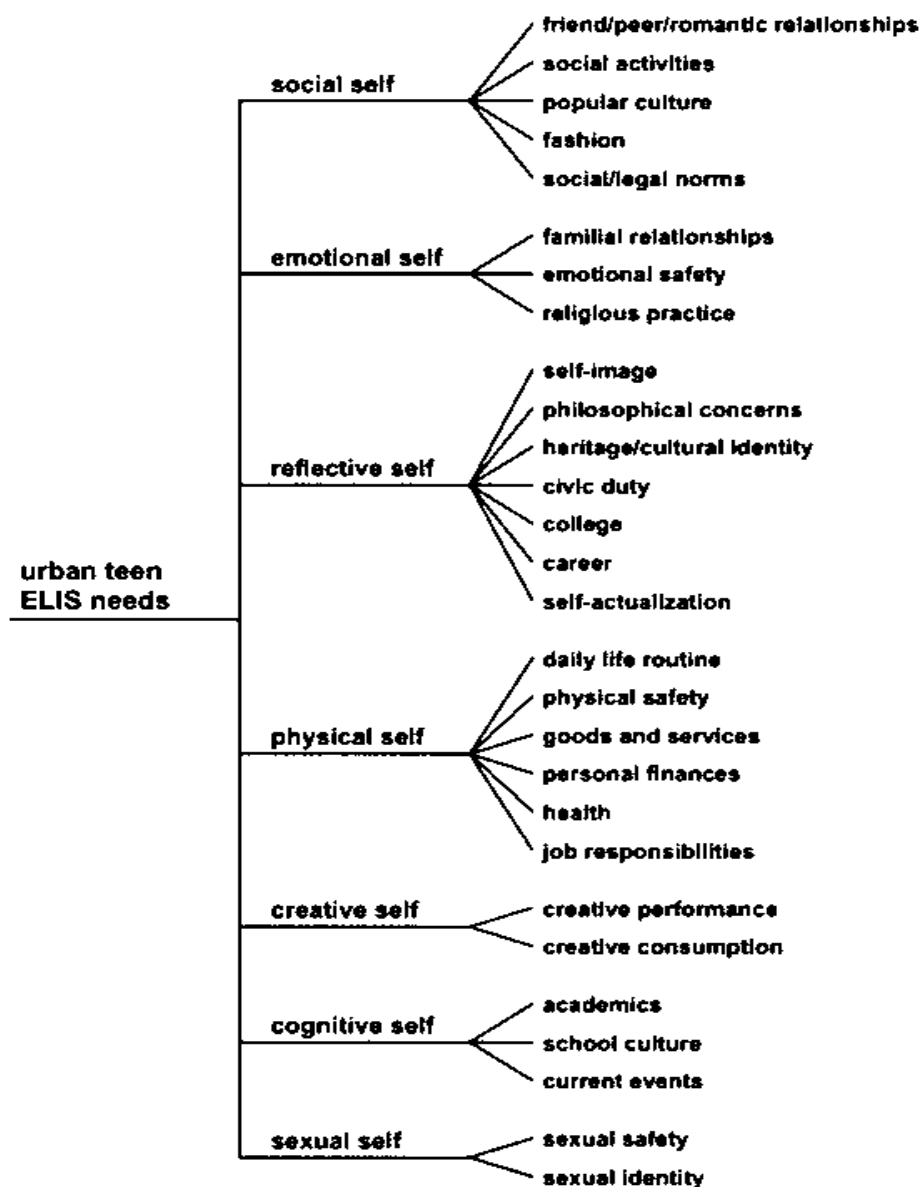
urban teen ELIS needs

social self
friend/peer/romantic relationships
social activities
popular culture
fashion
social/legal norms

emotional self
familial relationships
emotional safety
religious practice

reflective self
self-image
philosophical concerns
heritage/cultural identity
civic duty
college
career
self-actualization

physical self
daily life routine
physical safety
goods and services
personal finances
health
job responsibilities

creative self
creative performance
creative consumption

cognitive self
academics
school culture
current events

sexual self
sexual safety
sexual identity